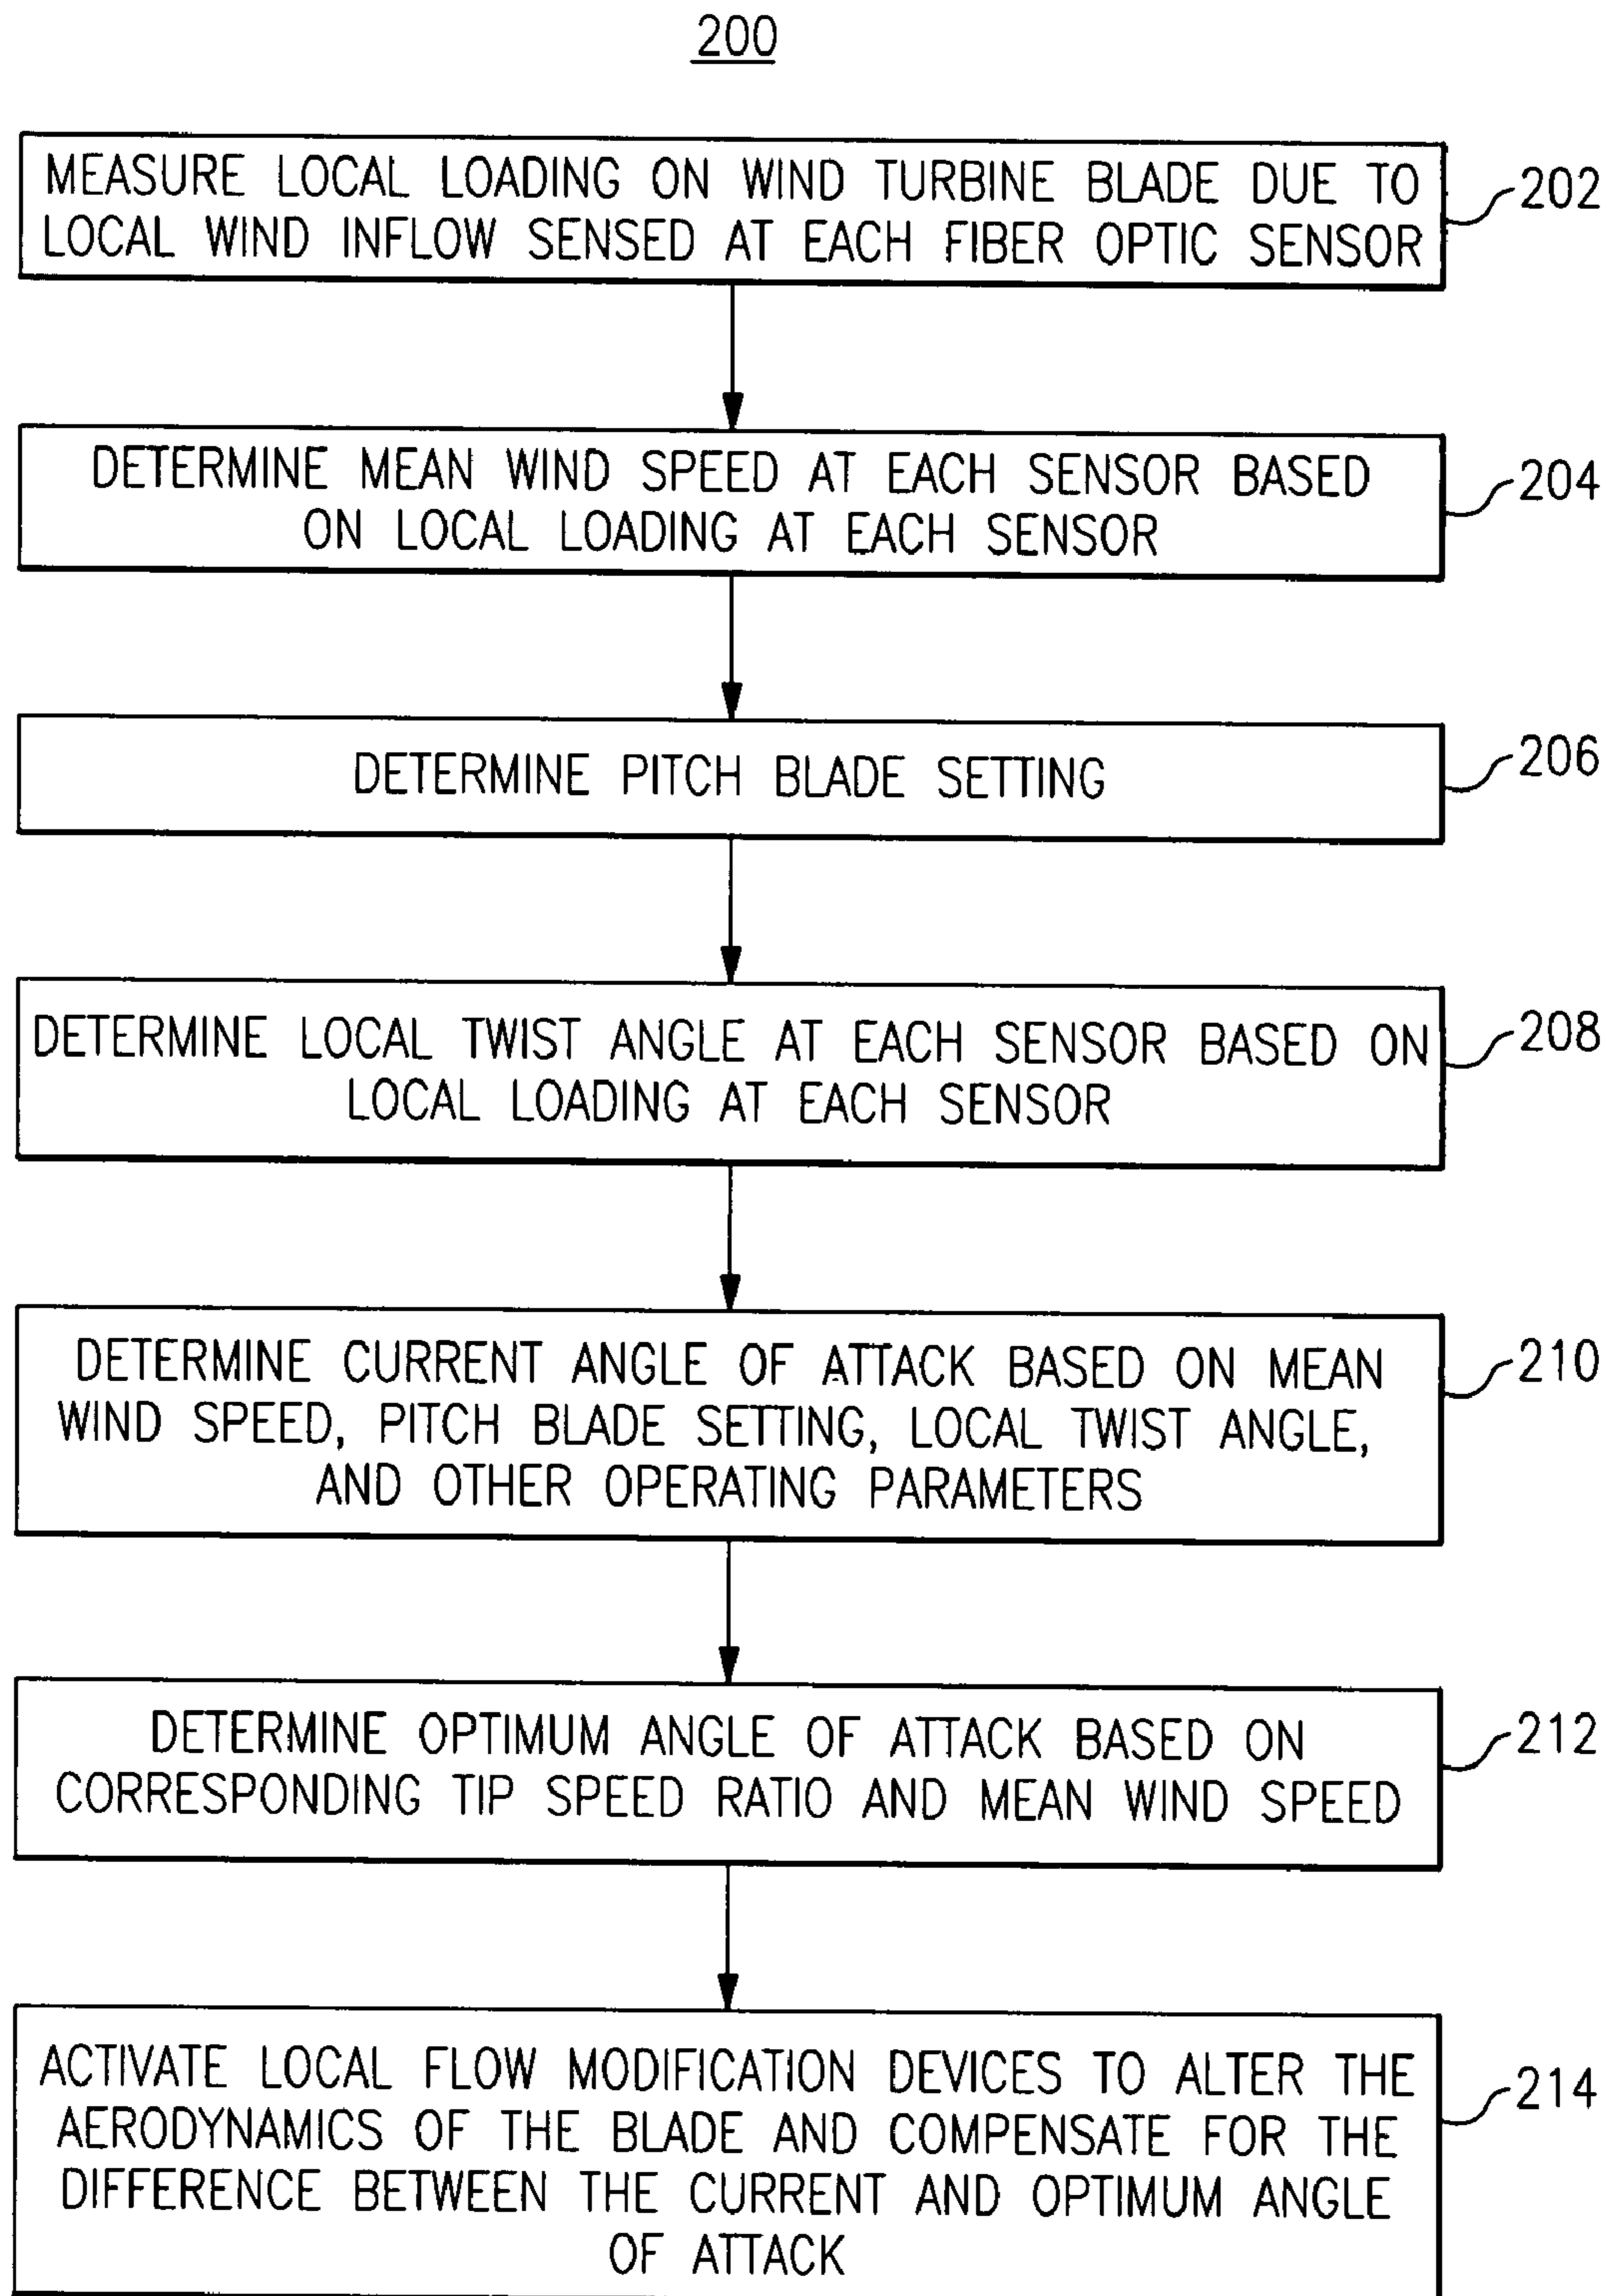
200

MEASURE LOCAL LOADING ON WIND TURBINE BLADE DUE TO LOCAL WIND INFLOW SENSED AT EACH FIBER OPTIC SENSOR

202

DETERMINE MEAN WIND SPEED AT EACH SENSOR BASED ON LOCAL LOADING AT EACH SENSOR

204

DETERMINE PITCH BLADE SETTING

206

DETERMINE LOCAL TWIST ANGLE AT EACH SENSOR BASED ON LOCAL LOADING AT EACH SENSOR

208

DETERMINE CURRENT ANGLE OF ATTACK BASED ON MEAN WIND SPEED, PITCH BLADE SETTING, LOCAL TWIST ANGLE, AND OTHER OPERATING PARAMETERS

210

DETERMINE OPTIMUM ANGLE OF ATTACK BASED ON CORRESPONDING TIP SPEED RATIO AND MEAN WIND SPEED

212

ACTIVATE LOCAL FLOW MODIFICATION DEVICES TO ALTER THE AERODYNAMICS OF THE BLADE AND COMPENSATE FOR THE DIFFERENCE BETWEEN THE CURRENT AND OPTIMUM ANGLE OF ATTACK

214